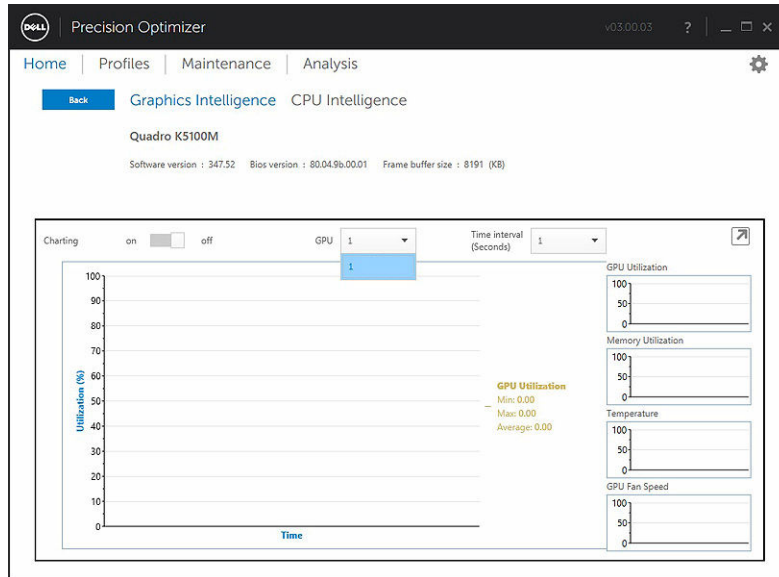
DELL Precision Optimizer v03.00.03 ? _ □ ×

Home | Profiles | Maintenance | Analysis

Back Graphics Intelligence CPU Intelligence

Quadro K5100M

Software version : 347.52 Bios version : 80.04.9b.00.01 Frame buffer size : 8191 (KB)

Charting on off GPU 1 Time interval (Seconds) 1

1

100
90
80
70
60
50
40
30
20
10
0

Utilization (%)

Time

GPU Utilization
Min: 0.00
Max: 0.00
Average: 0.00

GPU Utilization
100
50
0

Memory Utilization
100
50
0

Temperature
100
50
0

GPU Fan Speed
100
50
0